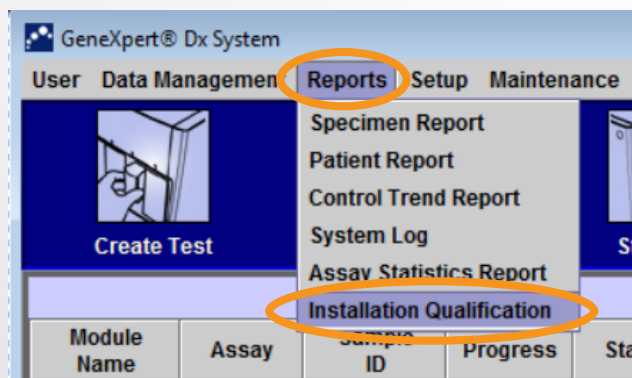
GeneXpert® Dx System

User Data Managemen Reports Setup Maintenance

Create Test

S

Specimen Report
Patient Report
Control Trend Report
System Log
Assay Statistics Report
Installation Qualification

| Module Name | Assay | Sample ID | Progress | Sta |
|---|---|---|---|---|